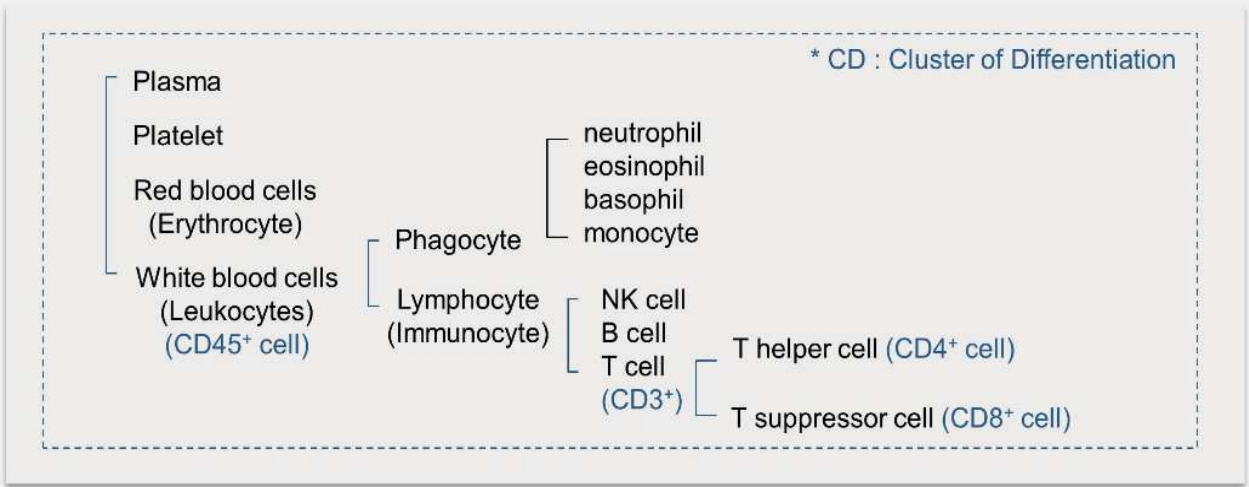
* CD : Cluster of Differentiation

Plasma

Platelet

Red blood cells
(Erythrocyte)

White blood cells
(Leukocytes)
(CD45$^+$ cell)

Phagocyte

neutrophil
eosinophil
basophil
monocyte

Lymphocyte
(Immunocyte)

NK cell
B cell
T cell
(CD3$^+$)

T helper cell (CD4$^+$ cell)

T suppressor cell (CD8$^+$ cell)